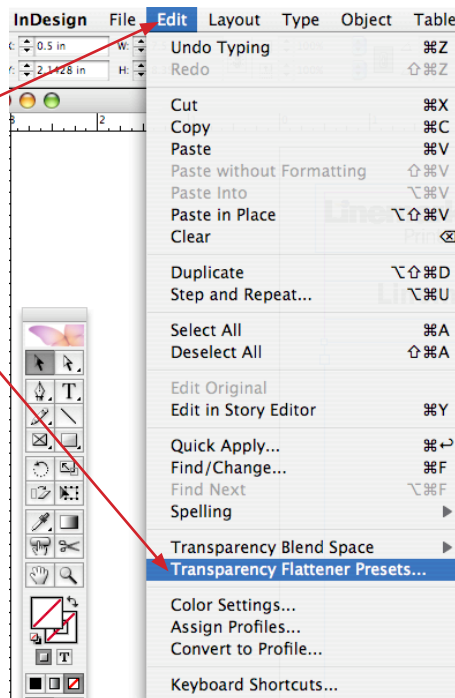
InDesign File Edit Layout Type Object Table

X: 0.5 in W:
Y: 2.1428 in H:

Undo Typing ⌘Z
Redo ⇧⌘Z

Cut ⌘X
Copy ⌘C
Paste ⌘V
Paste without Formatting ⇧⌘V
Paste Into ⌥⌘V
Paste in Place ⌥⇧⌘V
Clear ⌫

Duplicate ⌥⇧⌘D
Step and Repeat... ⌥⌘U

Select All ⌘A
Deselect All ⇧⌘A

Edit Original
Edit in Story Editor ⌘Y

Quick Apply... ⌘↩
Find/Change... ⌘F
Find Next ⌥⌘F
Spelling

Transparency Blend Space
Transparency Flattener Presets...

Color Settings...
Assign Profiles...
Convert to Profile...

Keyboard Shortcuts...

T
T